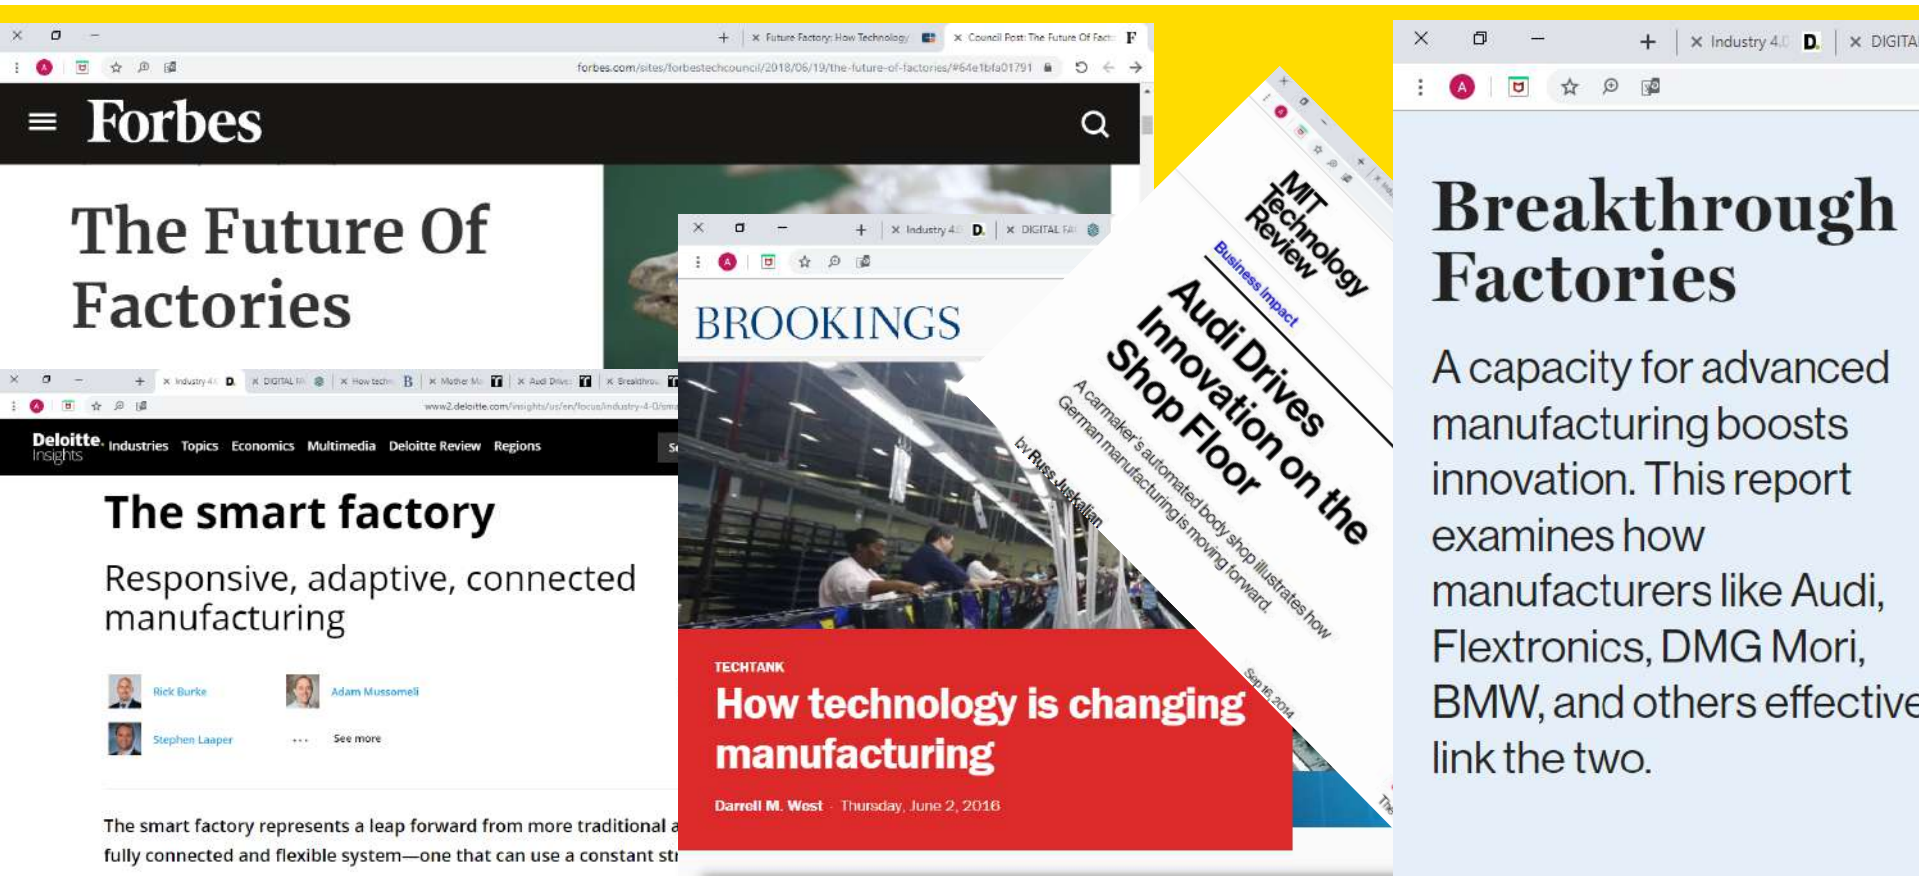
Future Factory: How Technology

Council Post: The Future Of Fact

forbes.com/sites/forbestechcouncil/2018/06/19/the-future-of-factories/#64e1bfa01791

Forbes

The Future Of Factories

Industry 4.0

DIGITAL M

How techn

Mother Mc

Audi Drive

Breakthrou

www2.deloitte.com/insights/us/en/focus/industry-4-0/sm

Deloitte. Insights

Industries Topics Economics Multimedia Deloitte Review Regions

The smart factory

Responsive, adaptive, connected manufacturing

Rick Burke

Adam Mussomeli

Stephen Laaper

See more

The smart factory represents a leap forward from more traditional a fully connected and flexible system—one that can use a constant st

Industry 4.0

DIGITAL FA

BROOKINGS

TECHTANK

How technology is changing manufacturing

Darrell M. West · Thursday, June 2, 2016

MIT Technology Review

Business Impact

Audi Drives Innovation on the Shop Floor

A carmaker's automated body shop illustrates how German manufacturing is moving forward.

by Russ Juskalian

Sep 16, 2014

Industry 4.0

DIGITA

Breakthrough Factories

A capacity for advanced manufacturing boosts innovation. This report examines how manufacturers like Audi, Flextronics, DMG Mori, BMW, and others effective link the two.